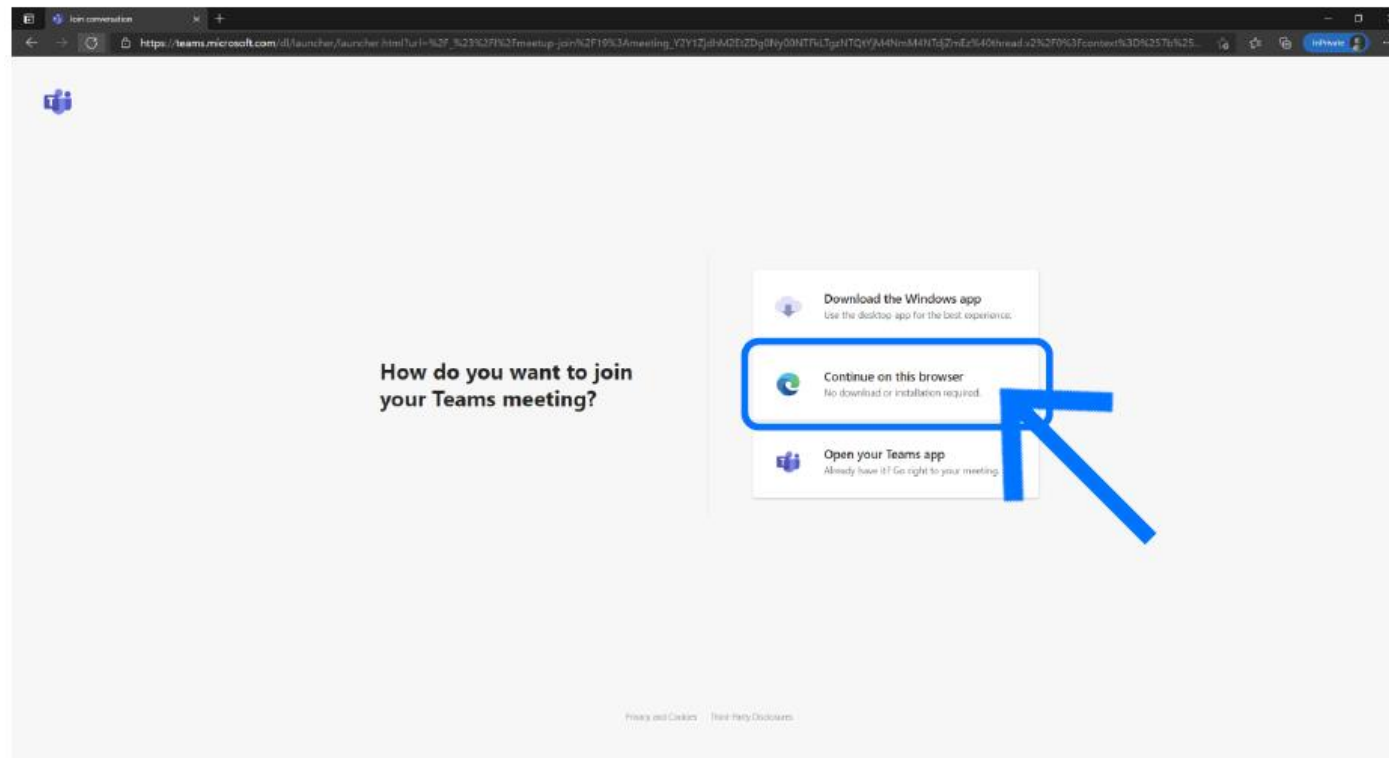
Join conversation

https://teams.microsoft.com/dl/launcher/launcher.html?url=%2F_%23%2Fl%2Fmeetup-join%2F19%3Ameeting_Y2Y1ZjdhM2EtZDg0Ny00NTFkLTgzNTQtYjM4NmM4NTdjZmEz%40thread.v2%2F0%3Fcontext%3D%257b%25...

InPrivate

How do you want to join your Teams meeting?

Download the Windows app
Use the desktop app for the best experience.

Continue on this browser
No download or installation required.

Open your Teams app
Already have it? Go right to your meeting.

Privacy and Cookies   Third-Party Disclosures